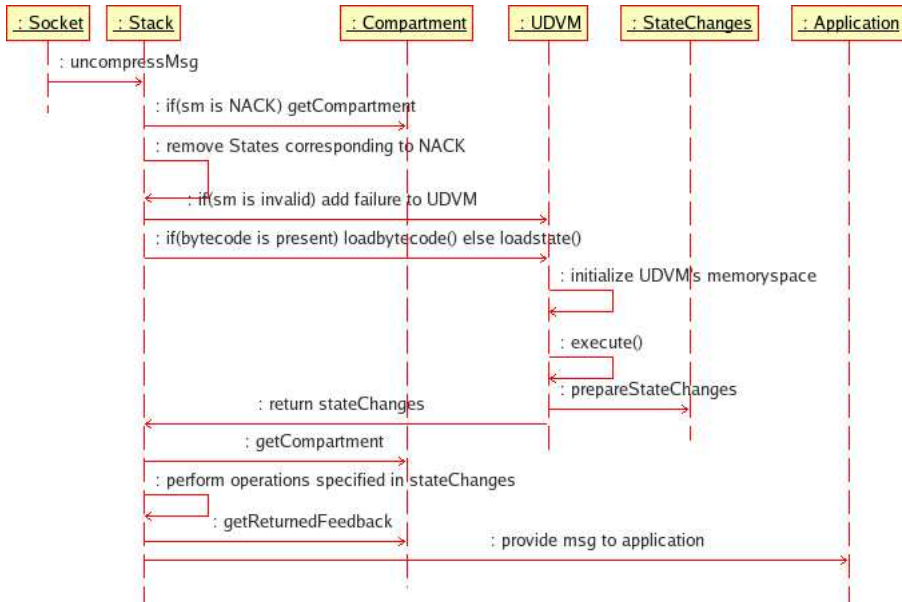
: Socket
: Stack
: Compartment
: UDVM
: StateChanges
: Application

: uncompressMsg
: if(sm is NACK) getCompartment
: remove States corresponding to NACK
: if(sm is invalid) add failure to UDVM
: if(bytecode is present) loadbytecode() else loadstate()
: initialize UDVM's memoryspace
: execute()
: prepareStateChanges
: return stateChanges
: getCompartment
: perform operations specified in stateChanges
: getReturnedFeedback
: provide msg to application